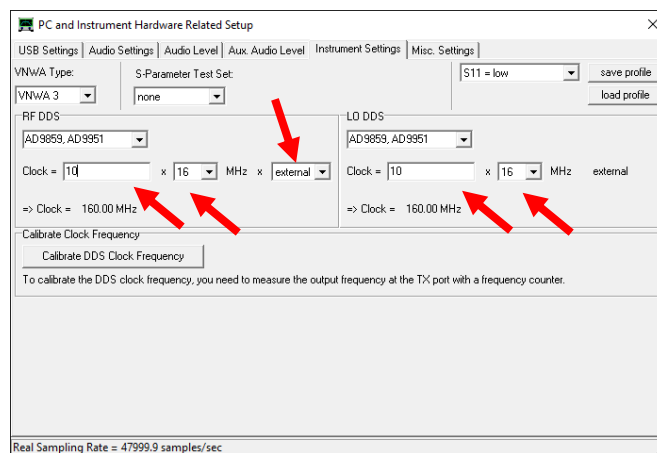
PC and Instrument Hardware Related Setup

X

USB Settings | Audio Settings | Audio Level | Aux. Audio Level | Instrument Settings | Misc. Settings

VNWA Type:
VNWA 3

S-Parameter Test Set:
none

S11 = low

save profile

load profile

RF DDS
AD9859, AD9951

Clock = 10 x 16 MHz x external

=> Clock = 160.00 MHz

LO DDS
AD9859, AD9951

Clock = 10 x 16 MHz external

=> Clock = 160.00 MHz

Calibrate Clock Frequency

Calibrate DDS Clock Frequency

To calibrate the DDS clock frequency, you need to measure the output frequency at the TX port with a frequency counter.

Real Sampling Rate = 47999.9 samples/sec